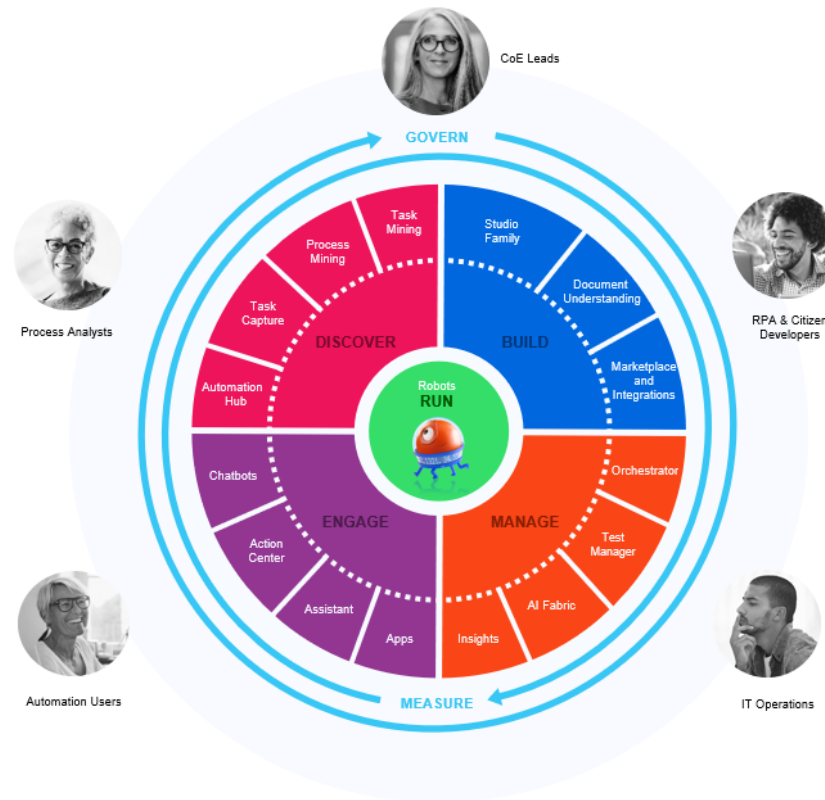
CoE Leads

GOVERN

Process Analysts

RPA & Citizen Developers

Task Mining

Process Mining

Task Capture

Automation Hub

DISCOVER

Studio Family

Document Understanding

Marketplace and Integrations

BUILD

Robots
RUN

Chatbots

Action Center

Assistant

Apps

ENGAGE

Orchestrator

Test Manager

AI Fabric

Insights

MANAGE

Automation Users

MEASURE

IT Operations